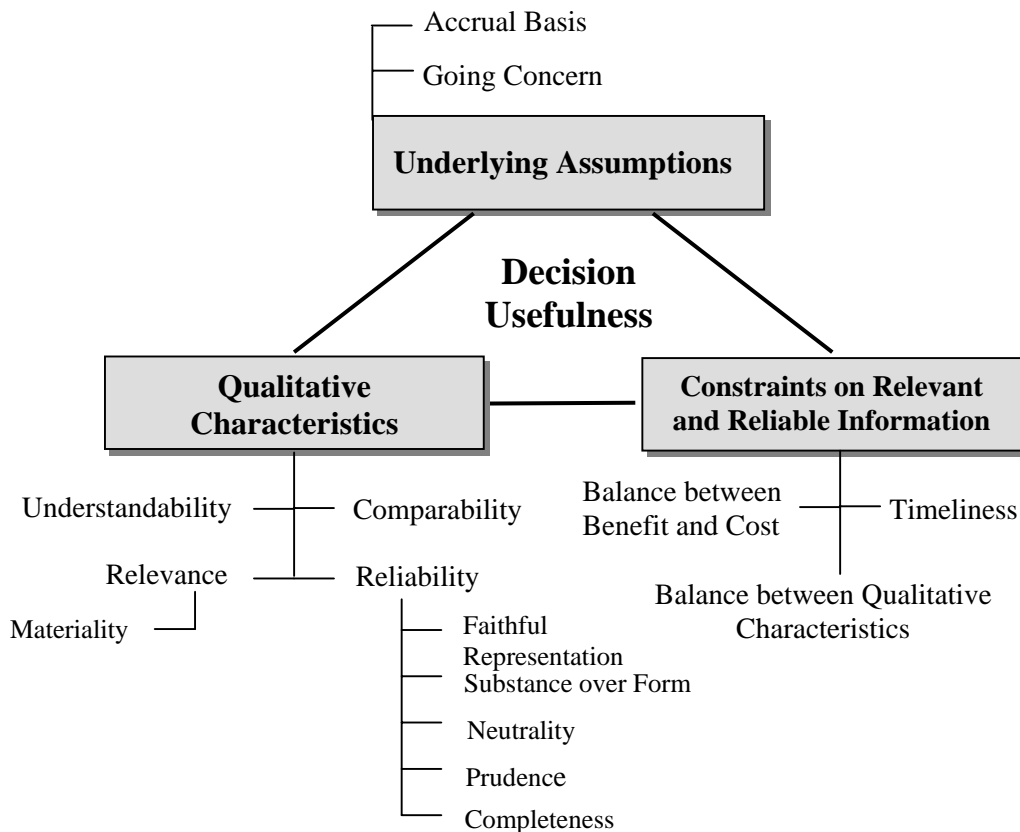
Accrual Basis

Going Concern

Underlying Assumptions

Decision Usefulness

Qualitative Characteristics

Constraints on Relevant and Reliable Information

Understandability

Comparability

Relevance

Reliability

Materiality

Faithful Representation

Substance over Form

Neutrality

Prudence

Completeness

Balance between Benefit and Cost

Timeliness

Balance between Qualitative Characteristics